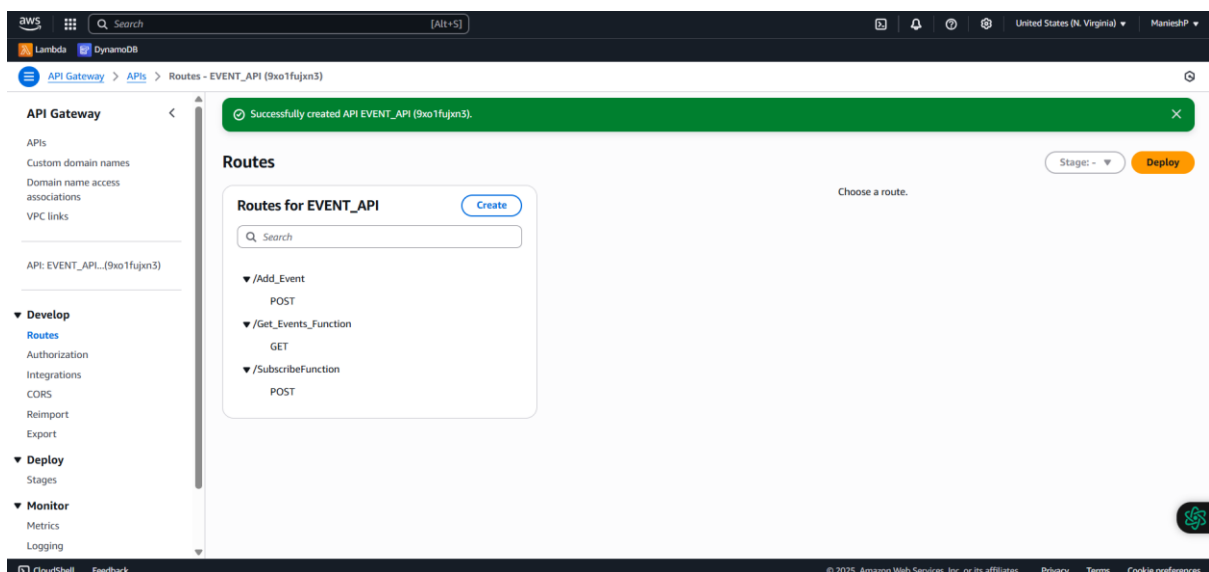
aws
Search [Alt+S]
United States (N. Virginia) ▾ ManieshP ▾
Lambda DynamoDB

API Gateway > APIs > Routes - EVENT_API (9xo1fujxn3)

API Gateway
APIs
Custom domain names
Domain name access associations
VPC links

API: EVENT_API...(9xo1fujxn3)

▼ Develop
Routes
Authorization
Integrations
CORS
Reimport
Export

▼ Deploy
Stages

▼ Monitor
Metrics
Logging

Successfully created API EVENT_API (9xo1fujxn3).

Routes
Stage: - ▼ Deploy

Routes for EVENT_API
Create
Search

▼ /Add_Event
POST
▼ /Get_Events_Function
GET
▼ /SubscribeFunction
POST

Choose a route.

CloudShell Feedback
© 2025, Amazon Web Services, Inc. or its affiliates. Privacy Terms Cookie preferences